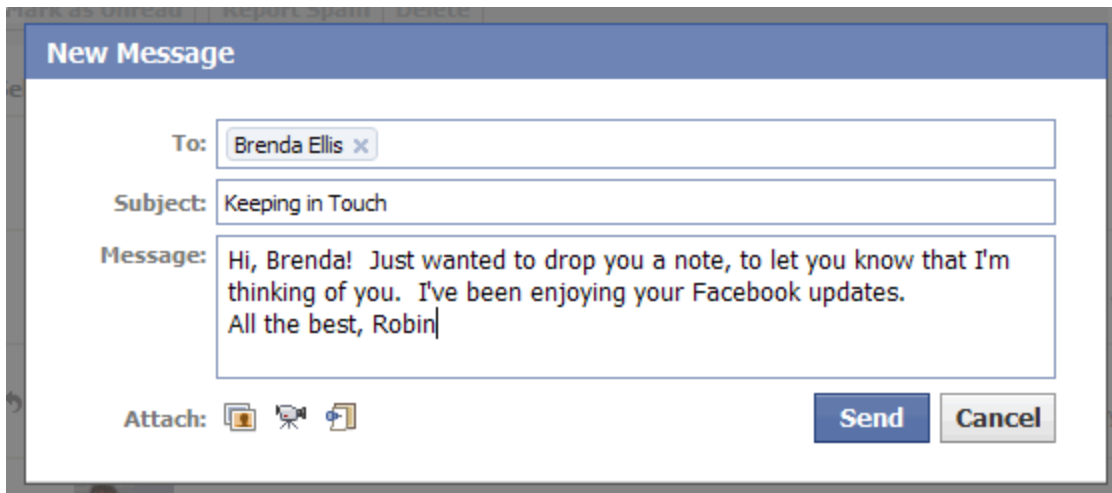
Mark as Unread | Report Spam | Delete

New Message

To: Brenda Ellis ×

Subject: Keeping in Touch

Message: Hi, Brenda! Just wanted to drop you a note, to let you know that I'm thinking of you. I've been enjoying your Facebook updates.
All the best, Robin

Attach:

Send
Cancel